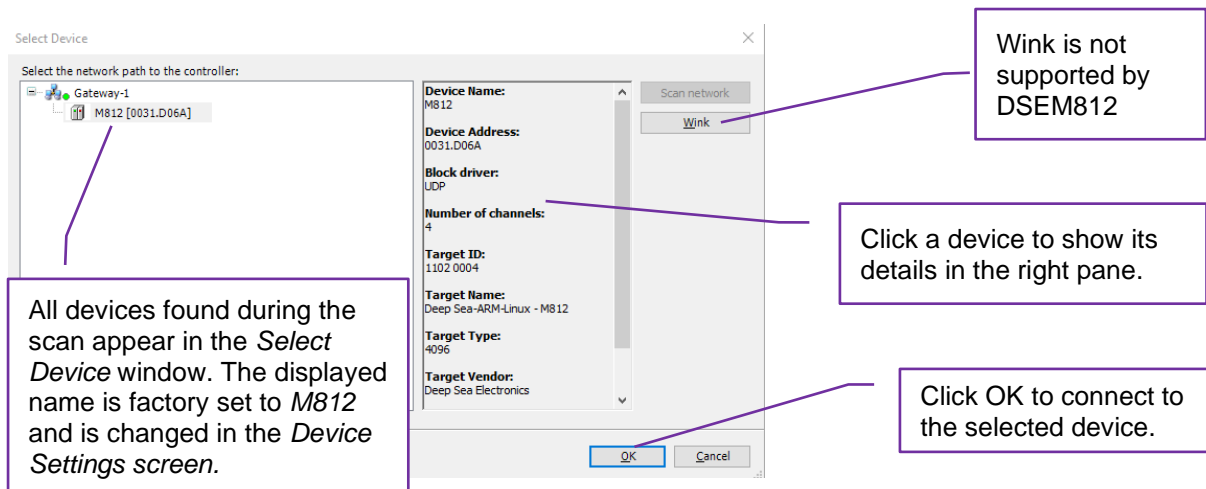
Select Device

Select the network path to the controller:

Gateway-1

M812 [0031.D06A]

Device Name:
M812

Device Address:
0031.D06A

Block driver:
UDP

Number of channels:
4

Target ID:
1102 0004

Target Name:
Deep Sea-ARM-Linux - M812

Target Type:
4096

Target Vendor:
Deep Sea Electronics

Scan network

Wink

OK

Cancel

Wink is not supported by DSEM812

Click a device to show its details in the right pane.

All devices found during the scan appear in the *Select Device* window. The displayed name is factory set to *M812* and is changed in the *Device Settings screen.*

Click OK to connect to the selected device.